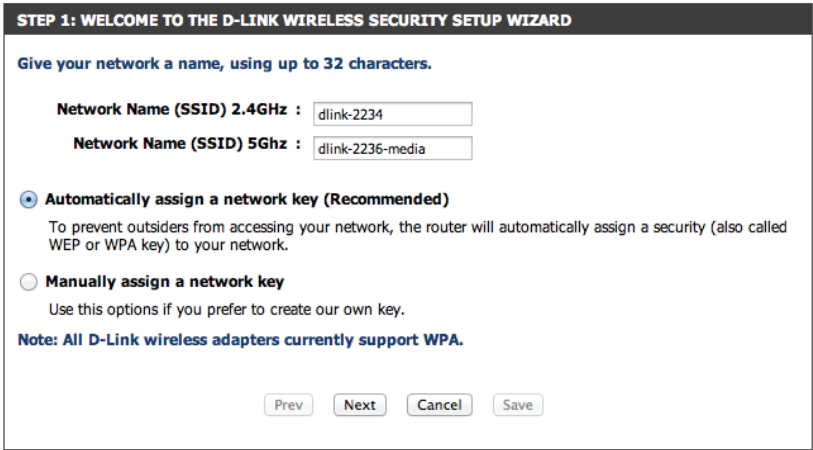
STEP 1: WELCOME TO THE D-LINK WIRELESS SECURITY SETUP WIZARD

Give your network a name, using up to 32 characters.

Network Name (SSID) 2.4GHz : dlink-2234

Network Name (SSID) 5Ghz : dlink-2236-media

Automatically assign a network key (Recommended)

To prevent outsiders from accessing your network, the router will automatically assign a security (also called WEP or WPA key) to your network.

Manually assign a network key

Use this options if you prefer to create our own key.

Note: All D-Link wireless adapters currently support WPA.

Prev Next Cancel Save